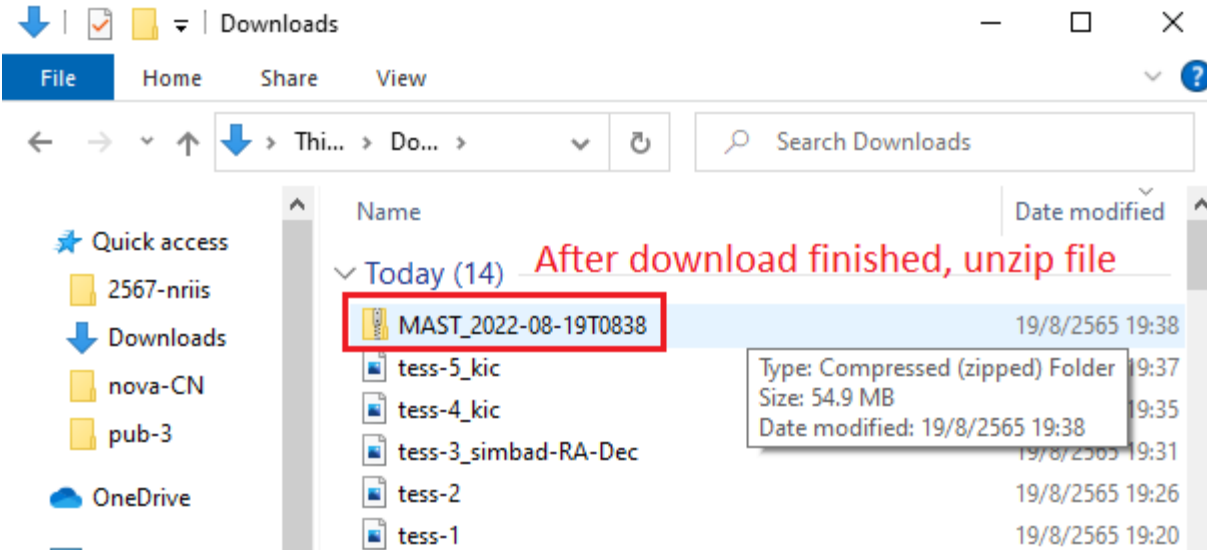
Downloads

File Home Share View

Thi... > Do... >

Search Downloads

Quick access
2567-nriis
Downloads
nova-CN
pub-3
OneDrive

Name
Date modified

Today (14)
After download finished, unzip file

MAST_2022-08-19T0838 19/8/2565 19:38
tess-5_kic 19:37
tess-4_kic 19:35
tess-3_simbad-RA-Dec 19/8/2565 19:31
tess-2 19/8/2565 19:26
tess-1 19/8/2565 19:20

Type: Compressed (zipped) Folder
Size: 54.9 MB
Date modified: 19/8/2565 19:38